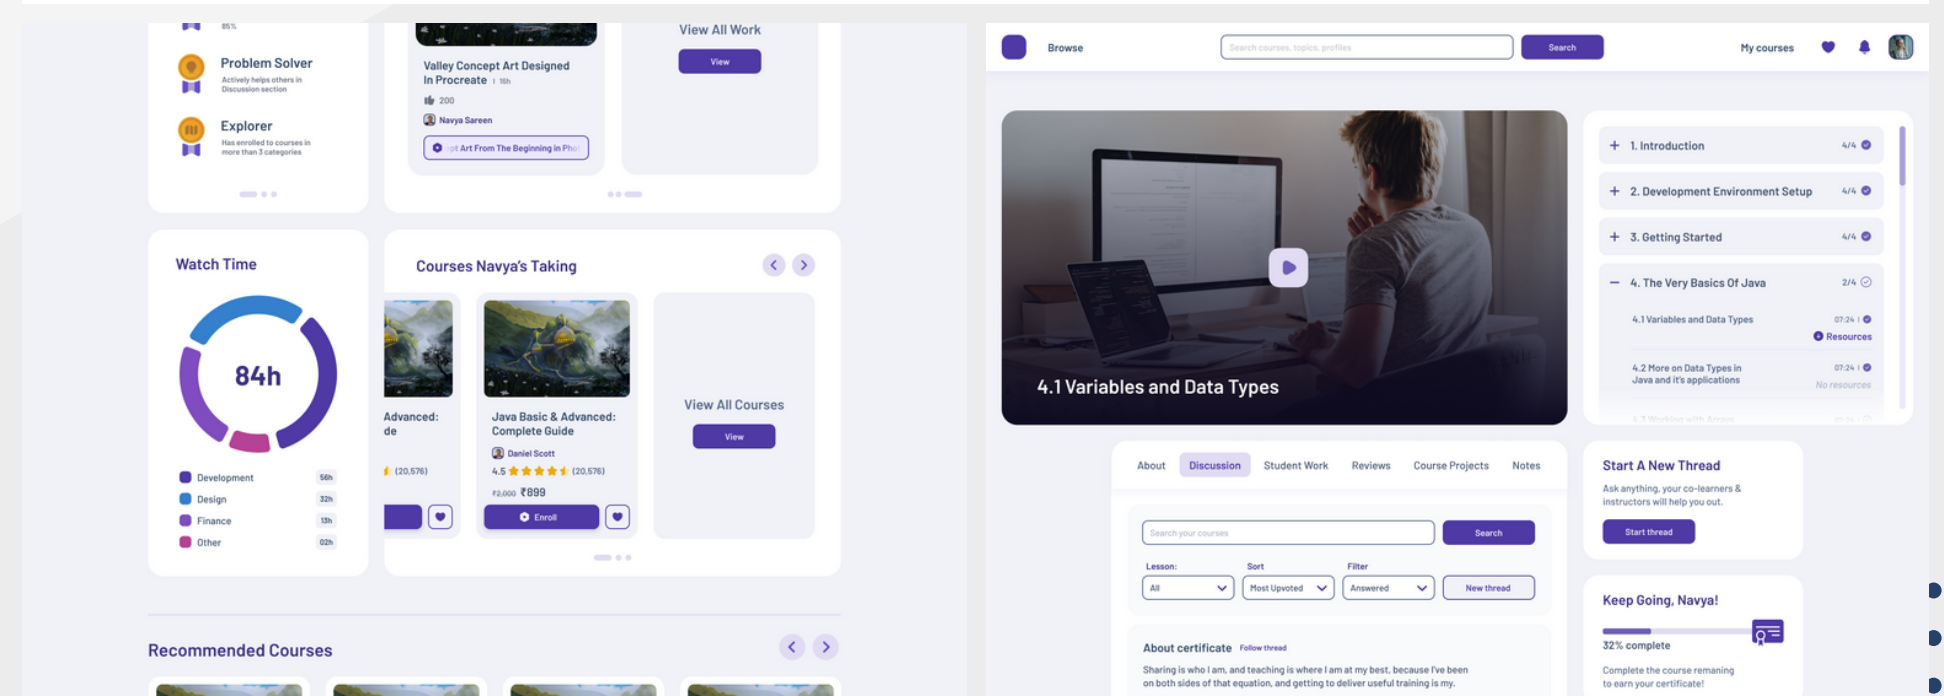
85%

Problem Solver
Actively helps others in Discussion section

Explorer
Has enrolled to courses in more than 3 categories

Valley Concept Art Designed In Procreate | 16h
200
Navya Sareen
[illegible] Art From The Beginning in Pho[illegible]

View All Work
View

Watch Time

84h

| Development | 56h |
|---|---|
| Design | 32h |
| Finance | 13h |
| Other | 02h |

Courses Navya's Taking

Advanced: de
(20,576)

Java Basic & Advanced: Complete Guide
Daniel Scott
4.5 (20,576)
₹2,000 ₹899
Enroll

View All Courses
View

Recommended Courses

Browse
Search courses, topics, profiles
Search
My courses

4.1 Variables and Data Types

+ 1. Introduction 4/4
+ 2. Development Environment Setup 4/4
+ 3. Getting Started 4/4
− 4. The Very Basics Of Java 2/4
4.1 Variables and Data Types 07:24 |
Resources
4.2 More on Data Types in Java and it's applications 07:24 |
No resources
4.3 Working with Arrays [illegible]

About
Discussion
Student Work
Reviews
Course Projects
Notes

Search your courses
Search
Lesson:
All
Sort
Most Upvoted
Filter
Answered
New thread

About certificate Follow thread
Sharing is who I am, and teaching is where I am at my best, because I've been on both sides of that equation, and getting to deliver useful training is my.

Start A New Thread
Ask anything, your co-learners & instructors will help you out.
Start thread

Keep Going, Navya!
32% complete
Complete the course remaning to earn your certificate!